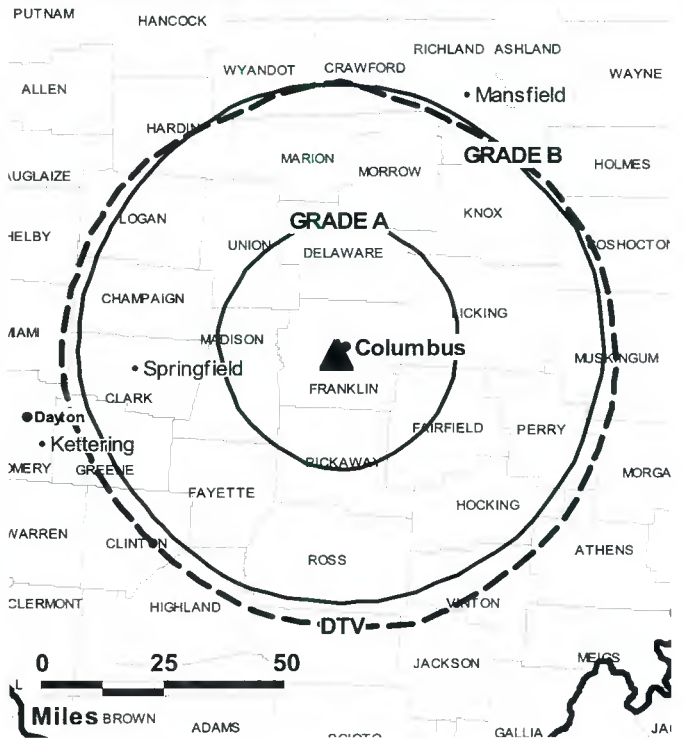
PUTNAM
HANCOCK
RICHLAND
ASHLAND
WYANDOT
CRAWFORD
WAYNE
ALLEN
Mansfield
HARDIN
GRADE B
MARION
HOLMES
MORROW
UGLAIZE
KNOX
LOGAN
GRADE A
HELBY
UNION
DELAWARE
COSHOCTON
CHAMPAIGN
LICKING
MIAMI
MADISON
Columbus
Springfield
MUSKINGUM
FRANKLIN
CLARK
Dayton
FAIRFIELD
PERRY
Kettering
OMERY
GREENE
PICKAWAY
MORGA
FAYETTE
HOCKING
WARREN
CLINTON
ATHENS
ROSS
CLERMONT
HIGHLAND
VINTON
DTV
0
25
50
JACKSON
MEIGS
Miles
BROWN
ADAMS
SCIOTO
GALLIA
JA